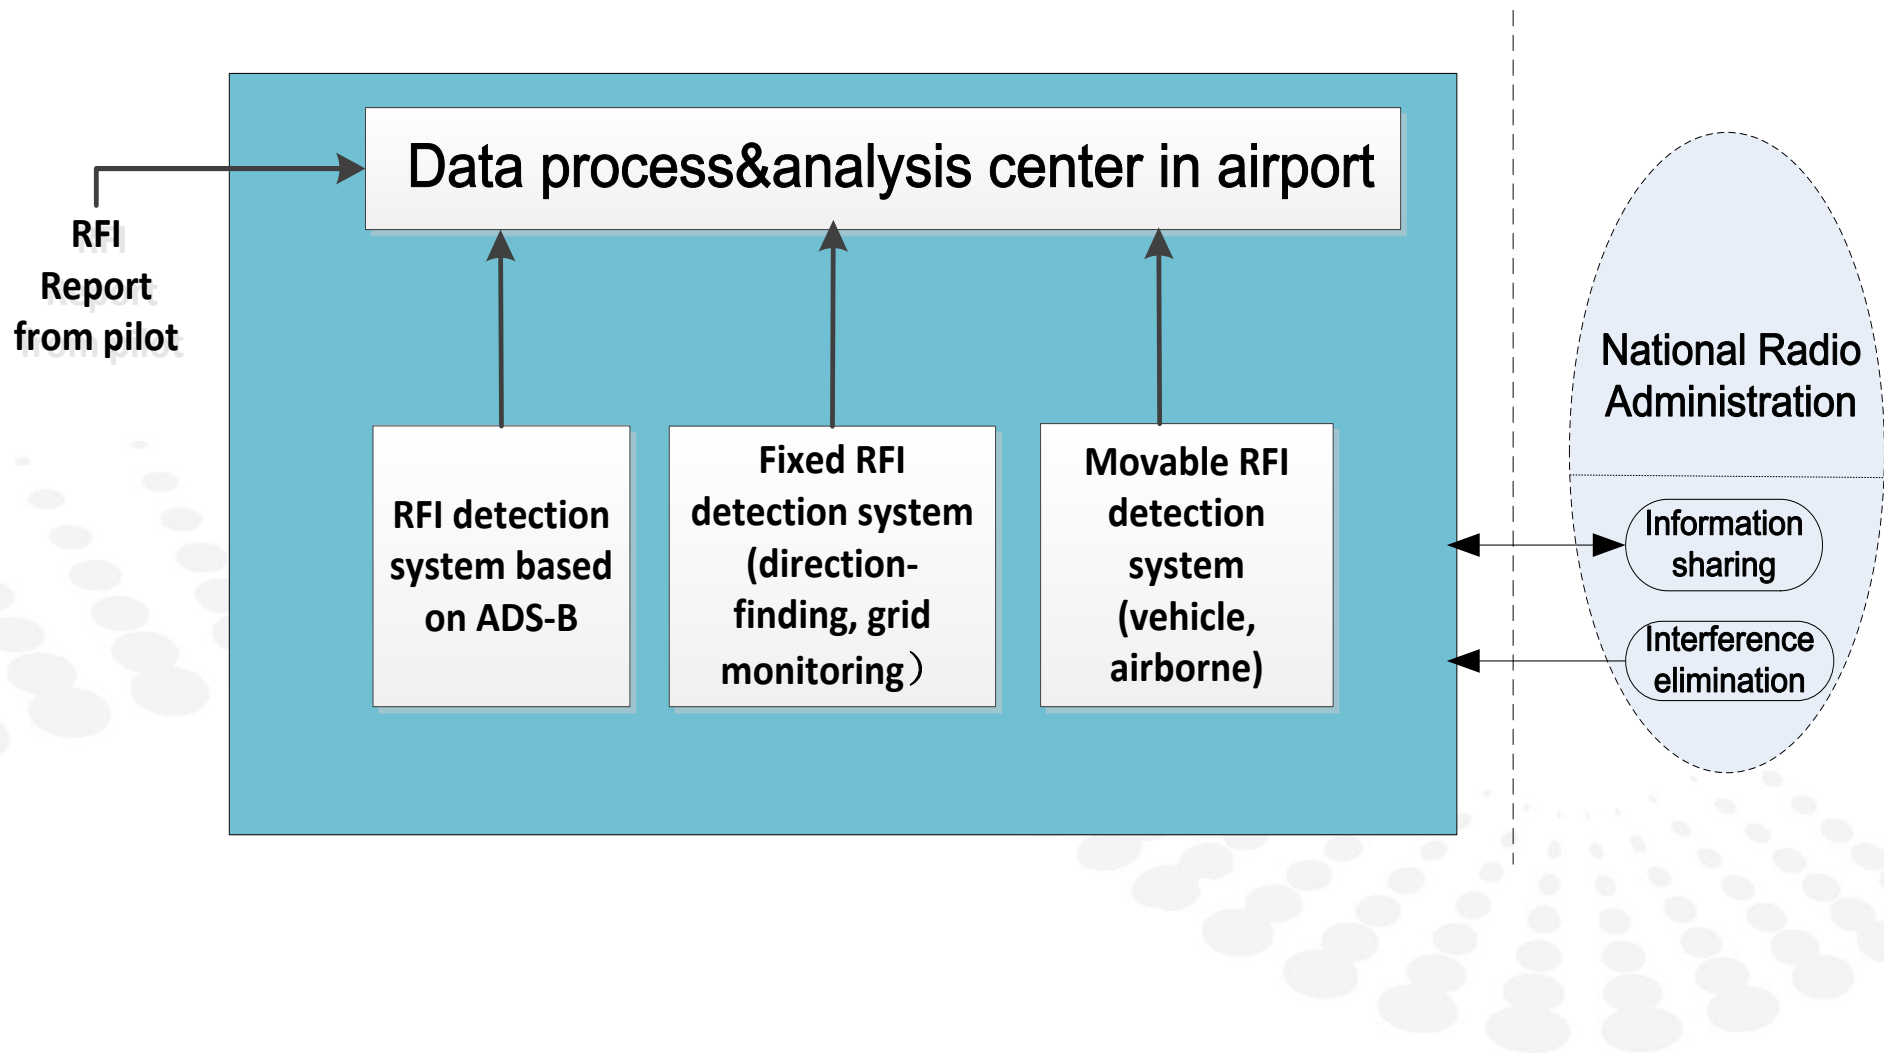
Data process&analysis center in airport

RFI Report from pilot

RFI detection system based on ADS-B

Fixed RFI detection system (direction-finding, grid monitoring）

Movable RFI detection system (vehicle, airborne)

National Radio Administration

Information sharing

Interference elimination